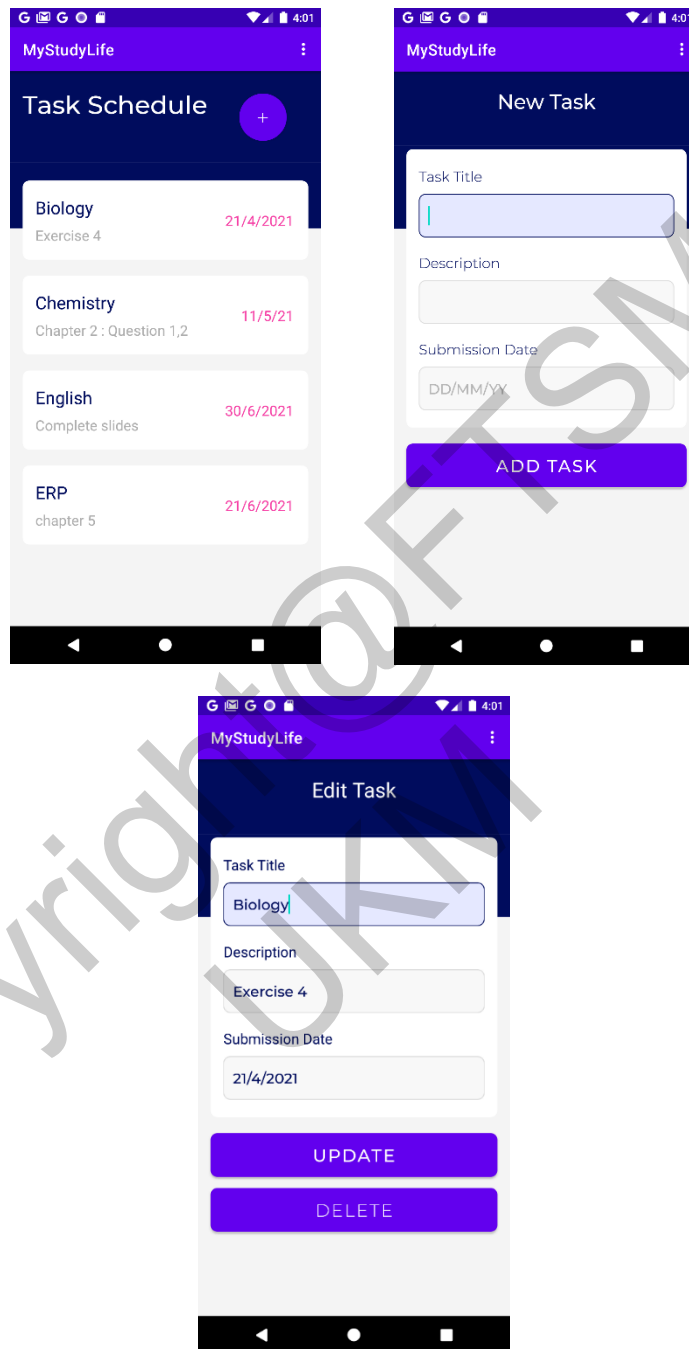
4:01

MyStudyLife

Task Schedule

+

Biology
Exercise 4
21/4/2021

Chemistry
Chapter 2 : Question 1,2
11/5/21

English
Complete slides
30/6/2021

ERP
chapter 5
21/6/2021

4:01

MyStudyLife

New Task

Task Title

Description

Submission Date

DD/MM/YY

ADD TASK

4:01

MyStudyLife

Edit Task

Task Title

Biology

Description

Exercise 4

Submission Date

21/4/2021

UPDATE

DELETE

Copyright@FTSM UKM